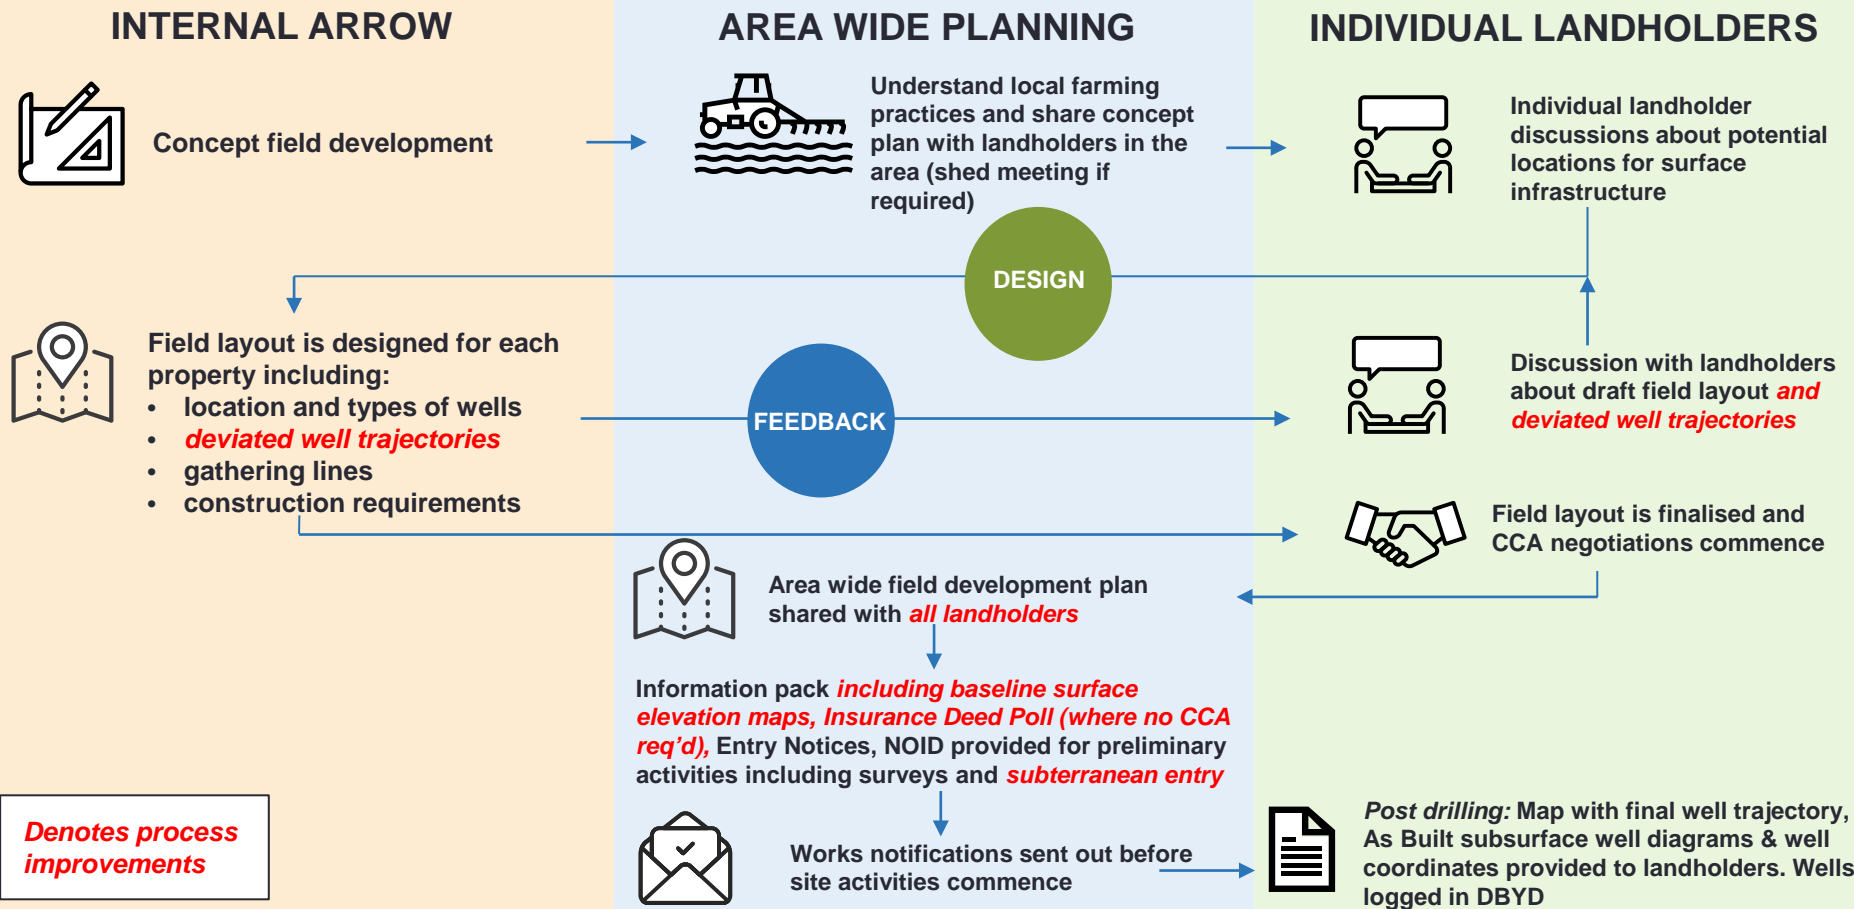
INTERNAL ARROW

AREA WIDE PLANNING

INDIVIDUAL LANDHOLDERS

Concept field development

Understand local farming practices and share concept plan with landholders in the area (shed meeting if required)

Individual landholder discussions about potential locations for surface infrastructure

DESIGN

Field layout is designed for each property including:
• location and types of wells
• deviated well trajectories
• gathering lines
• construction requirements

FEEDBACK

Discussion with landholders about draft field layout and deviated well trajectories

Field layout is finalised and CCA negotiations commence

Area wide field development plan shared with all landholders

Information pack including baseline surface elevation maps, Insurance Deed Poll (where no CCA req'd), Entry Notices, NOID provided for preliminary activities including surveys and subterranean entry

Denotes process improvements

Works notifications sent out before site activities commence

Post drilling: Map with final well trajectory, As Built subsurface well diagrams & well coordinates provided to landholders. Wells logged in DBYD